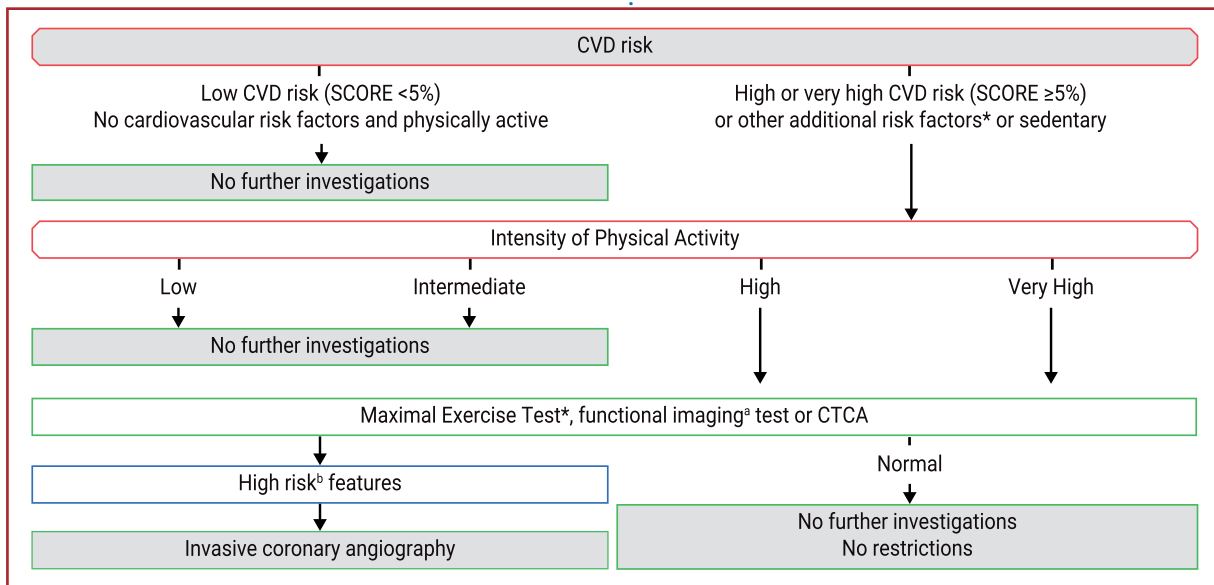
CVD risk

Low CVD risk (SCORE <5%)
No cardiovascular risk factors and physically active

High or very high CVD risk (SCORE ≥5%)
or other additional risk factors* or sedentary

No further investigations

Intensity of Physical Activity

Low

Intermediate

High

Very High

No further investigations

Maximal Exercise Test*, functional imaging$^{a}$ test or CTCA

High risk$^{b}$ features

Normal

Invasive coronary angiography

No further investigations
No restrictions